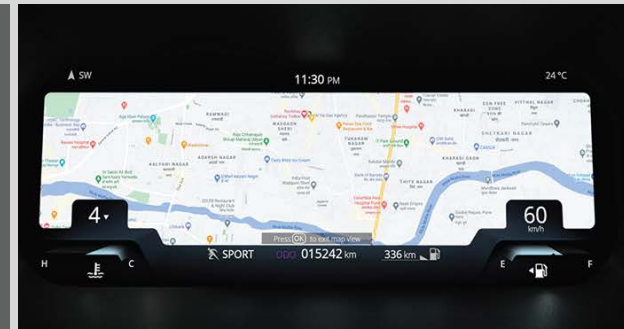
SW

11:30 PM

24 °C

RAMWADI

ADARSH NAGAR

KALYANI NAGAR

WADGAON SHERI

TUKARAM NAGAR

THITE NAGAR

KHARADI

CHETNANI NAGAR

VITHAL NAGAR

KHARADI GAON

4

60
km/h

Press OK to exit map view

H

C

SPORT

015242 km

336 km

E

F